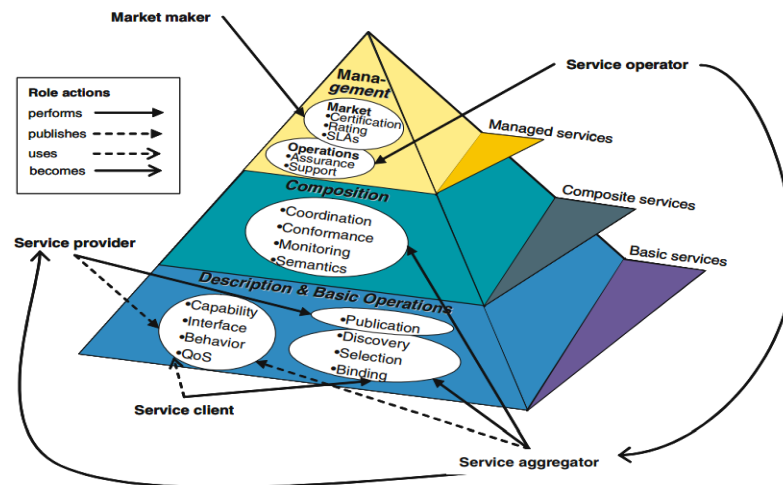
Market maker

Service operator

Role actions
performs
publishes
uses
becomes

Management

Market
•Certification
•Rating
•SLAs

Operations
•Assurance
•Support

Managed services

Composition

•Coordination
•Conformance
•Monitoring
•Semantics

Composite services

Basic services

Service provider

Description & Basic Operations

•Capability
•Interface
•Behavior
•QoS

•Publication

•Discovery
•Selection
•Binding

Service client

Service aggregator